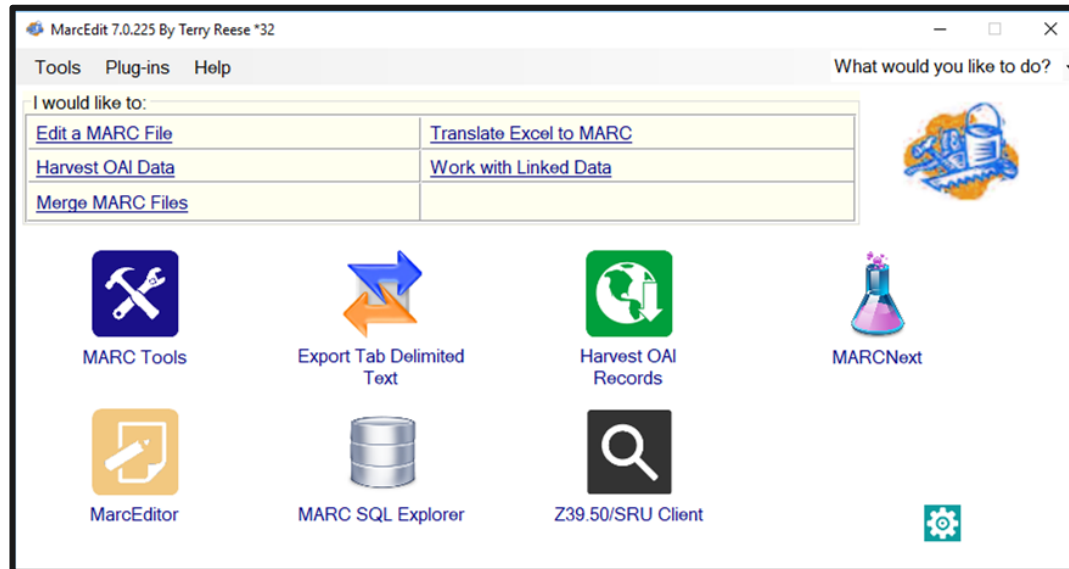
MarcEdit 7.0.225 By Terry Reese *32

Tools Plug-ins Help

What would you like to do?

I would like to:

| | |
|---|---|
| Edit a MARC File | Translate Excel to MARC |
| Harvest OAI Data | Work with Linked Data |
| Merge MARC Files | |

MARC Tools

Export Tab Delimited Text

Harvest OAI Records

MARCNext

MarcEditor

MARC SQL Explorer

Z39.50/SRU Client